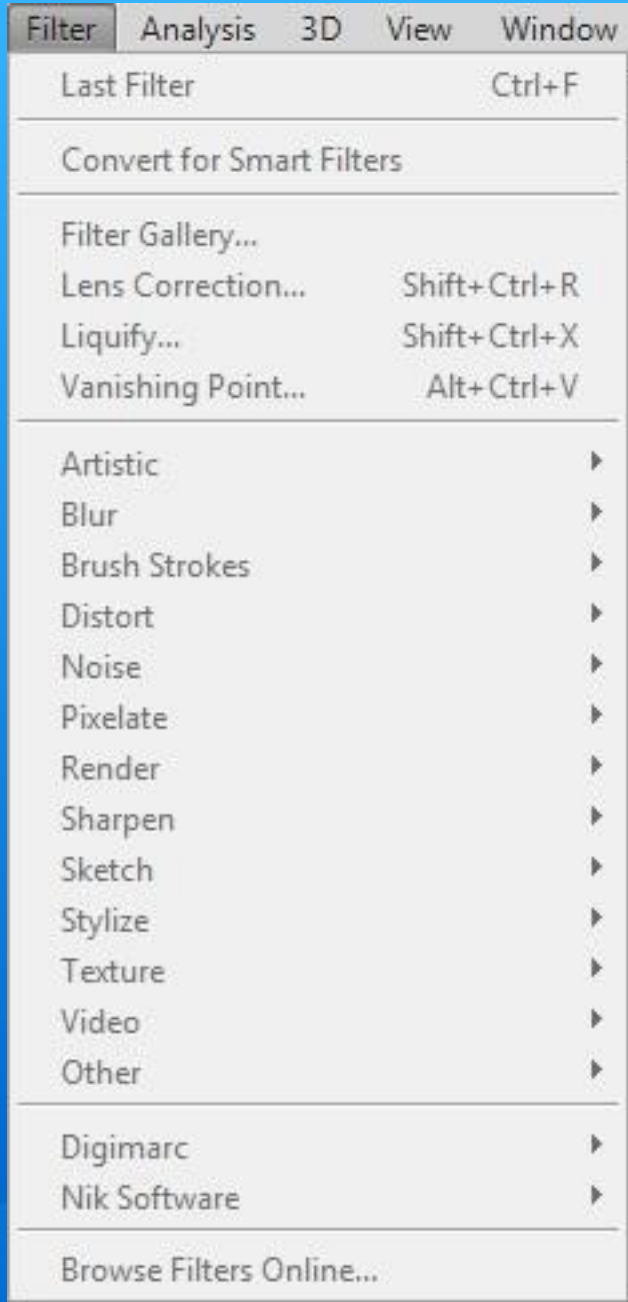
Filter Analysis 3D View Window

Last Filter Ctrl+F

Convert for Smart Filters

Filter Gallery...
Lens Correction... Shift+Ctrl+R
Liquify... Shift+Ctrl+X
Vanishing Point... Alt+Ctrl+V

Artistic
Blur
Brush Strokes
Distort
Noise
Pixelate
Render
Sharpen
Sketch
Stylize
Texture
Video
Other

Digimarc
Nik Software

Browse Filters Online...